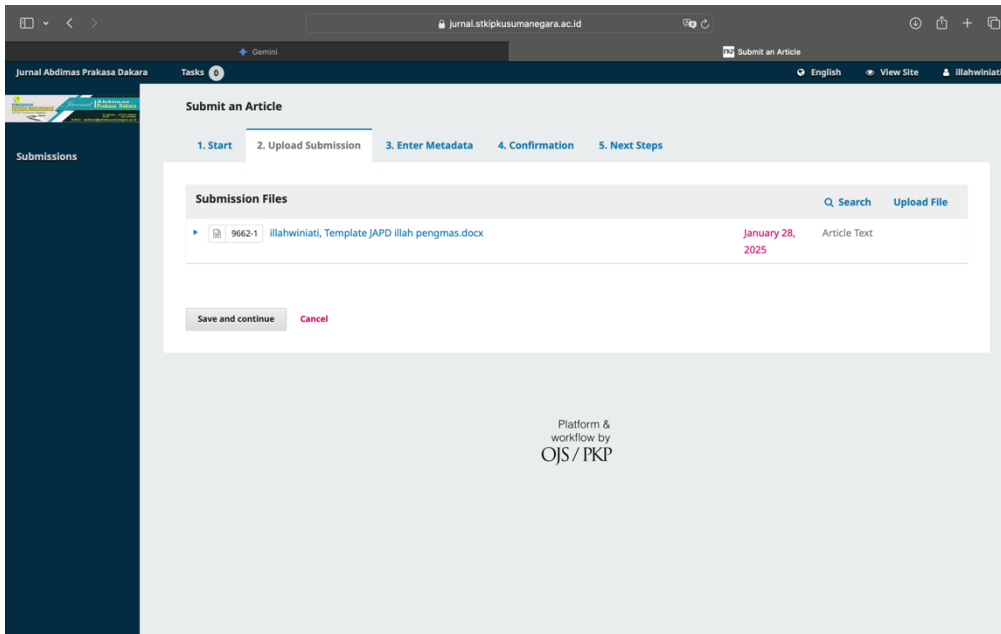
jurnal.stkipkusumanegara.ac.id

Gemini

Submit an Article

Jurnal Abdimas Prakasa Dakara

Tasks 0

English

View Site

illahwiniati

Submissions

Submit an Article

1. Start

2. Upload Submission

3. Enter Metadata

4. Confirmation

5. Next Steps

Submission Files

Search

Upload File

9662-1 illahwiniati, Template JAPD illah pengmas.docx

January 28, 2025

Article Text

Save and continue

Cancel

Platform & workflow by OJS / PKP